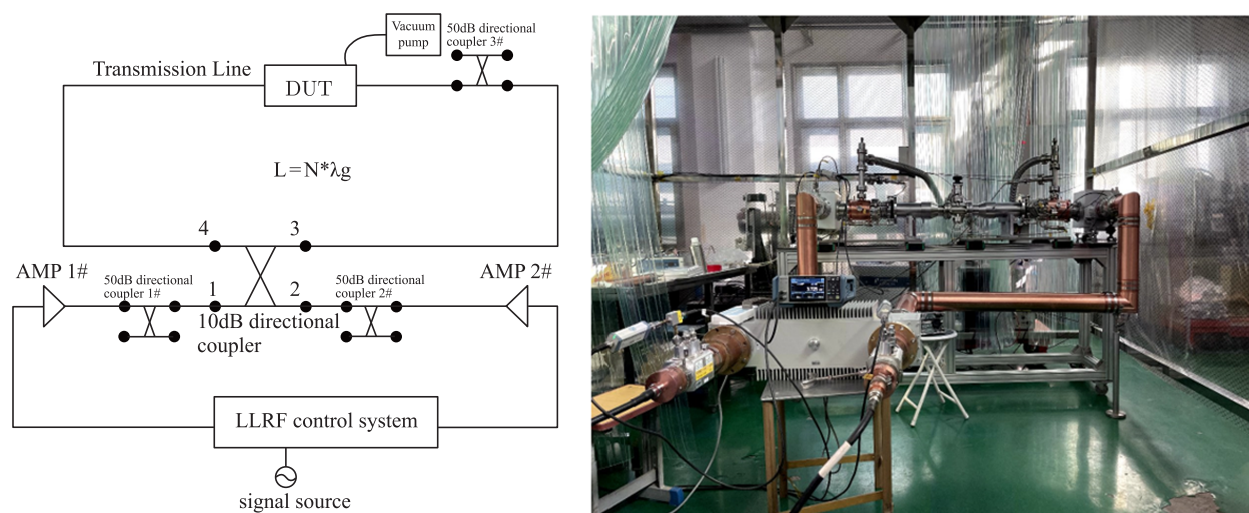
Vacuum pump

50dB directional coupler 3#

Transmission Line

DUT

L=N*λg

4

3

AMP 1#

50dB directional coupler 1#

1

2

50dB directional coupler 2#

AMP 2#

10dB directional coupler

LLRF control system

signal source